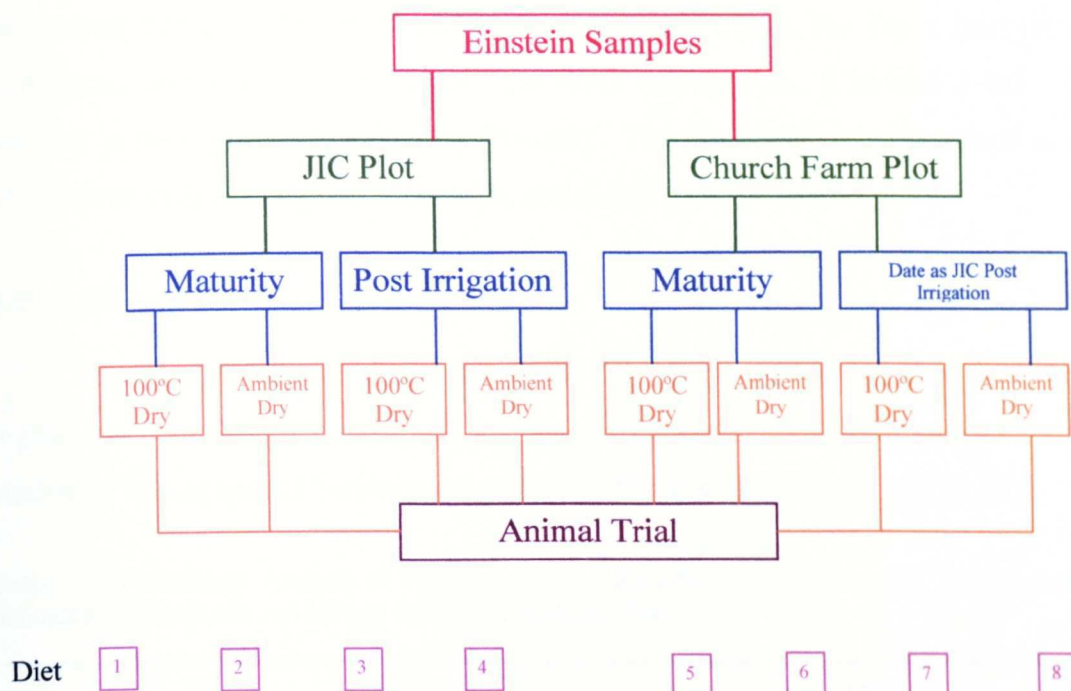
Einstein Samples

JIC Plot

Church Farm Plot

Maturity

Post Irrigation

Maturity

Date as JIC Post Irrigation

100°C Dry

Ambient Dry

100°C Dry

Ambient Dry

100°C Dry

Ambient Dry

100°C Dry

Ambient Dry

Animal Trial

Diet 1 2 3 4 5 6 7 8